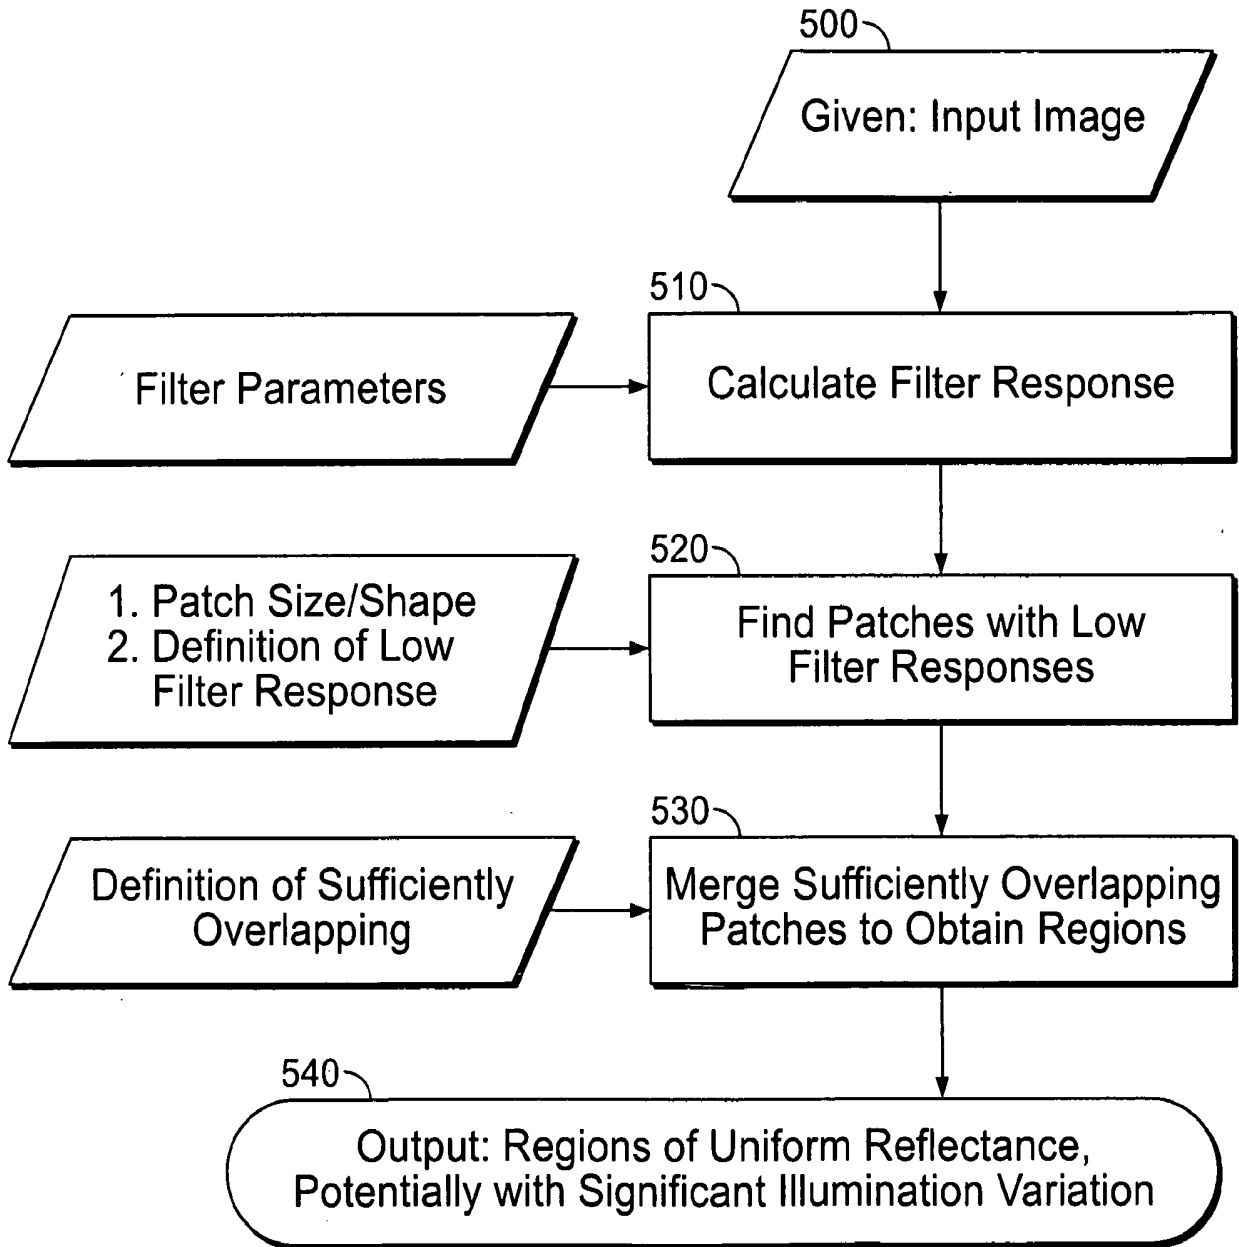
500

Given: Input Image

510

Filter Parameters

Calculate Filter Response

520

1. Patch Size/Shape
2. Definition of Low Filter Response

Find Patches with Low Filter Responses

530

Definition of Sufficiently Overlapping

Merge Sufficiently Overlapping Patches to Obtain Regions

540

Output: Regions of Uniform Reflectance, Potentially with Significant Illumination Variation